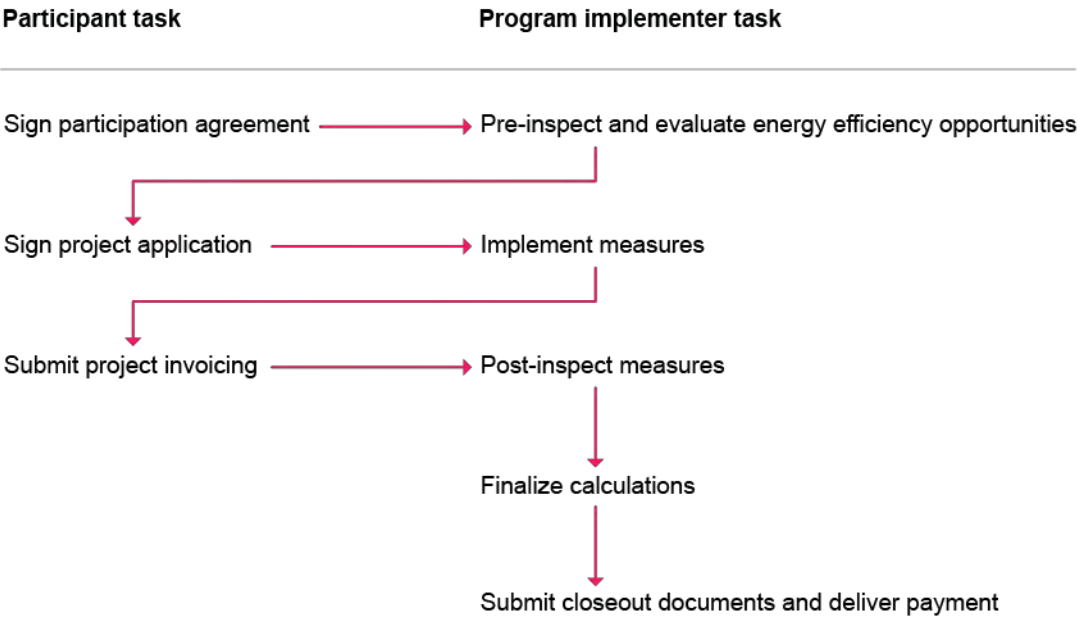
Participant task

Program implementer task

Sign participation agreement

Pre-inspect and evaluate energy efficiency opportunities

Sign project application

Implement measures

Submit project invoicing

Post-inspect measures

Finalize calculations

Submit closeout documents and deliver payment